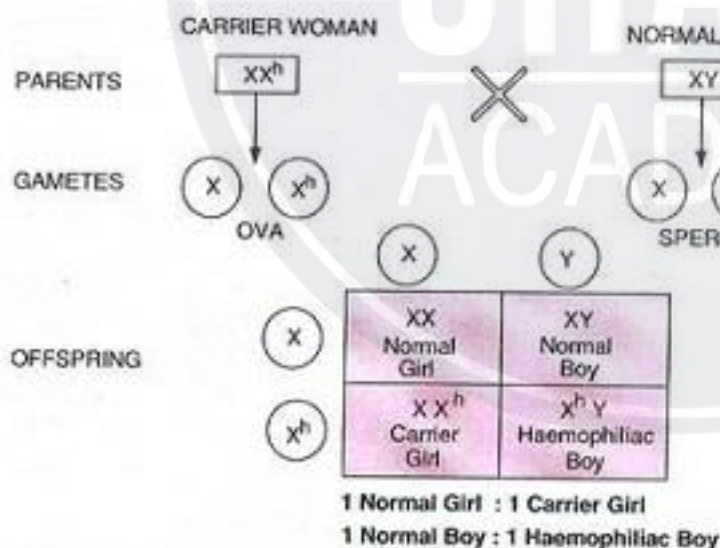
CARRIER WOMAN

NORMAL

PARENTS $XX^h$ × XY

GAMETES X $X^h$ X

OVA

SPER

X Y

X

OFFSPRING

$X^h$

| XX Normal Girl | XY Normal Boy |
|---|---|
| $XX^h$ Carrier Girl | $X^hY$ Haemophiliac Boy |

1 Normal Girl : 1 Carrier Girl

1 Normal Boy : 1 Haemophiliac Boy

ACAD